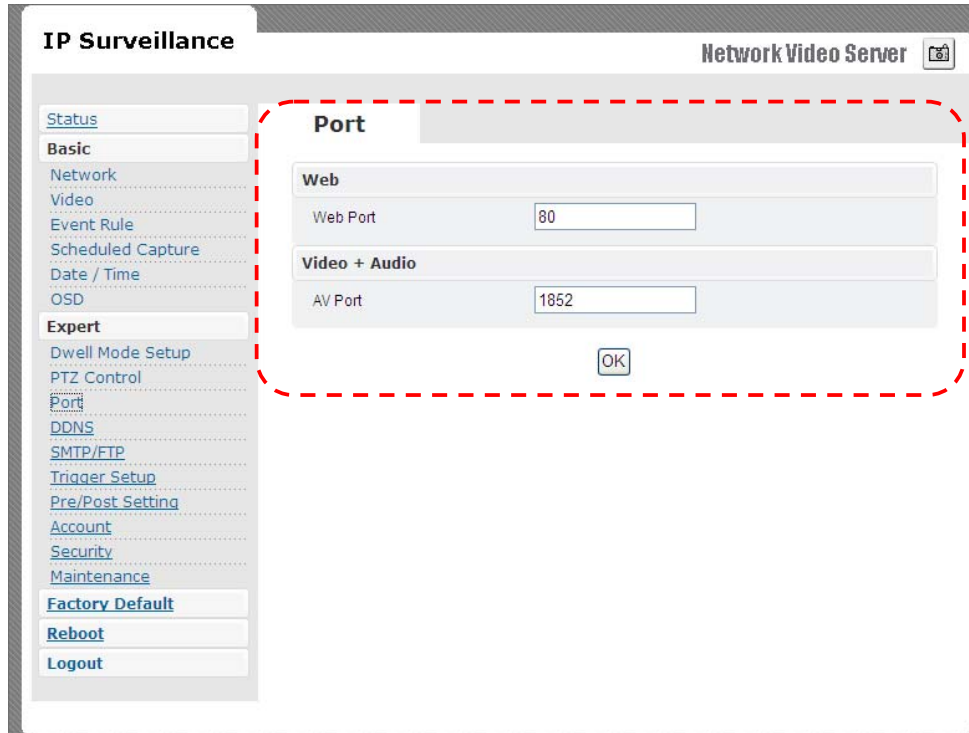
IP Surveillance

Network Video Server

Status
Basic
Network
Video
Event Rule
Scheduled Capture
Date / Time
OSD
Expert
Dwell Mode Setup
PTZ Control
Port
DDNS
SMTP/FTP
Trigger Setup
Pre/Post Setting
Account
Security
Maintenance
Factory Default
Reboot
Logout

Port

Web
Web Port 80

Video + Audio
AV Port 1852

OK